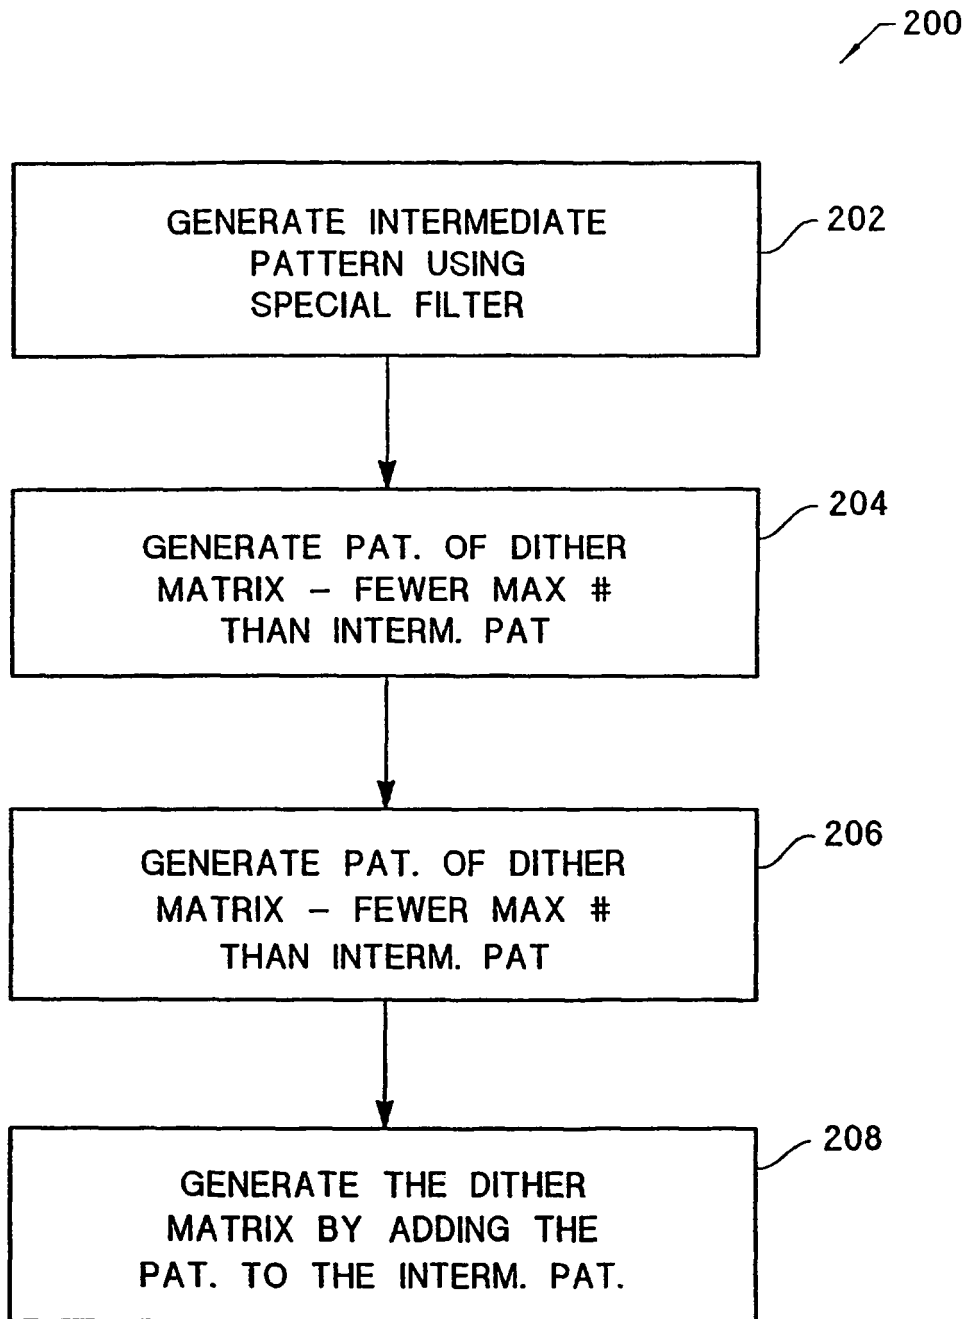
200

GENERATE INTERMEDIATE PATTERN USING SPECIAL FILTER

202

GENERATE PAT. OF DITHER MATRIX – FEWER MAX # THAN INTERM. PAT

204

GENERATE PAT. OF DITHER MATRIX – FEWER MAX # THAN INTERM. PAT

206

GENERATE THE DITHER MATRIX BY ADDING THE PAT. TO THE INTERM. PAT.

208